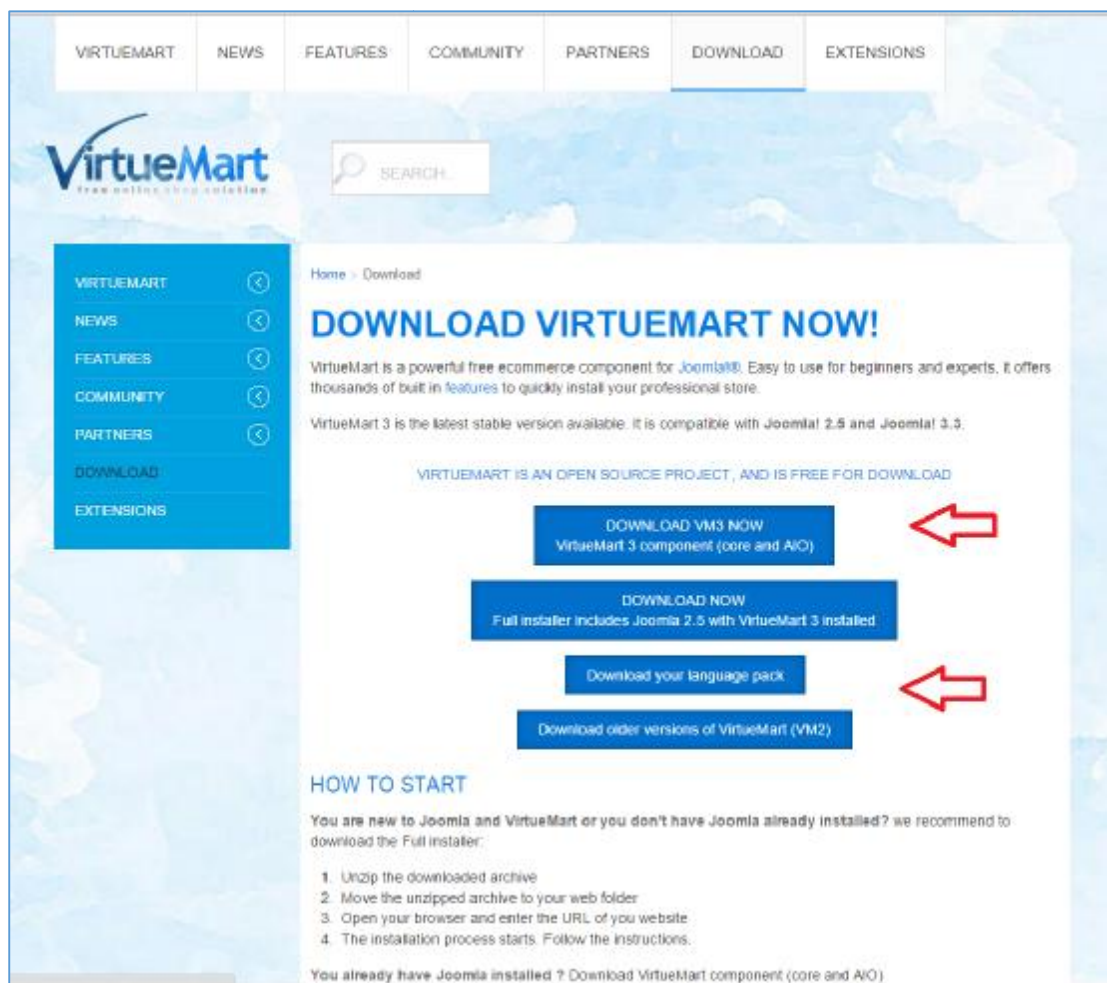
VIRTUEMART NEWS FEATURES COMMUNITY PARTNERS DOWNLOAD EXTENSIONS

VirtueMart
free online shop solution

SEARCH...

VIRTUEMART
NEWS
FEATURES
COMMUNITY
PARTNERS
DOWNLOAD
EXTENSIONS

Home » Download

DOWNLOAD VIRTUEMART NOW!

VirtueMart is a powerful free ecommerce component for Joomla!®. Easy to use for beginners and experts, it offers thousands of built in features to quickly install your professional store.

VirtueMart 3 is the latest stable version available. It is compatible with Joomla! 2.5 and Joomla! 3.3.

VIRTUEMART IS AN OPEN SOURCE PROJECT, AND IS FREE FOR DOWNLOAD

DOWNLOAD VM3 NOW
VirtueMart 3 component (core and AIO)

DOWNLOAD NOW
Full installer includes Joomla 2.5 with VirtueMart 3 installed

Download your language pack

Download older versions of VirtueMart (VM2)

HOW TO START

You are new to Joomla and VirtueMart or you don't have Joomla already installed? we recommend to download the Full installer:

1. Unzip the downloaded archive
2. Move the unzipped archive to your web folder
3. Open your browser and enter the URL of you website
4. The installation process starts. Follow the instructions.

You already have Joomla installed ? Download VirtueMart component (core and AIO)